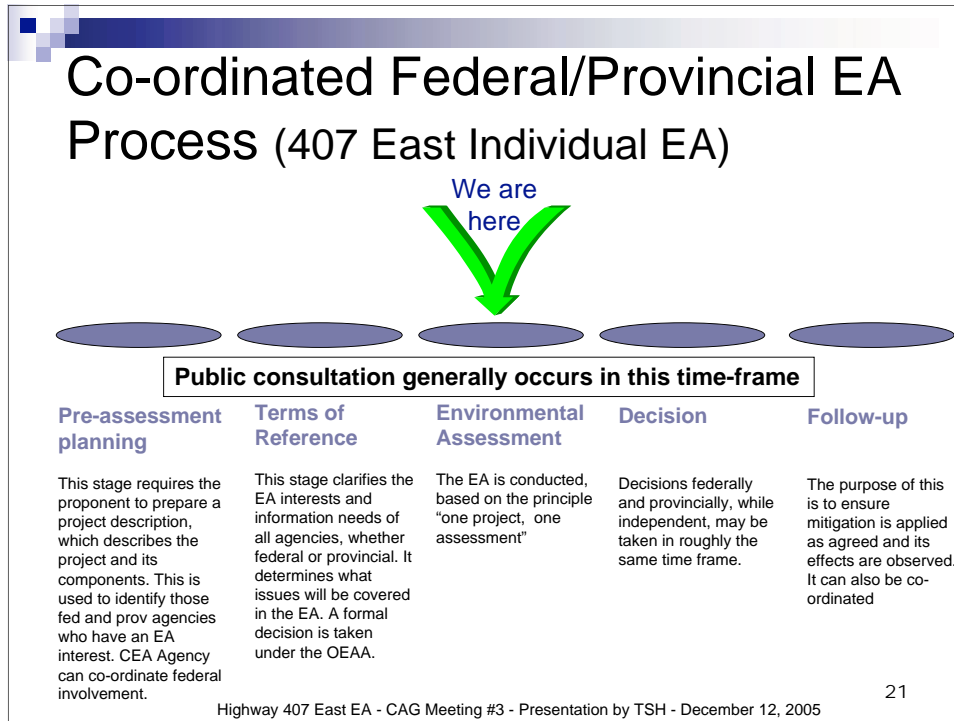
Co-ordinated Federal/Provincial EA Process (407 East Individual EA)

We are here

Public consultation generally occurs in this time-frame

Pre-assessment planning

This stage requires the proponent to prepare a project description, which describes the project and its components. This is used to identify those fed and prov agencies who have an EA interest. CEA Agency can co-ordinate federal involvement.

Terms of Reference

This stage clarifies the EA interests and information needs of all agencies, whether federal or provincial. It determines what issues will be covered in the EA. A formal decision is taken under the OEAA.

Environmental Assessment

The EA is conducted, based on the principle "one project, one assessment"

Decision

Decisions federally and provincially, while independent, may be taken in roughly the same time frame.

Follow-up

The purpose of this is to ensure mitigation is applied as agreed and its effects are observed. It can also be co-ordinated

21

Highway 407 East EA - CAG Meeting #3 - Presentation by TSH - December 12, 2005